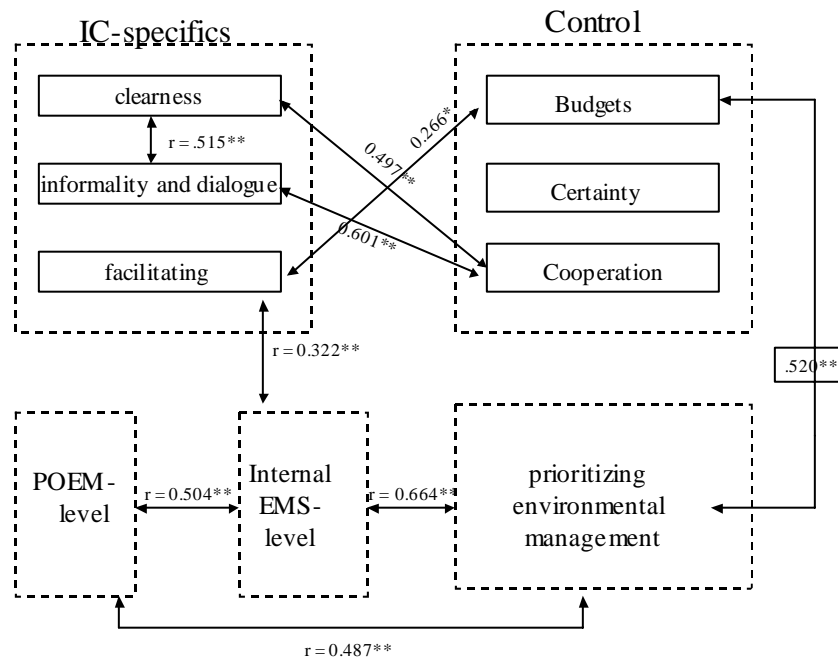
IC-specifics

clearness

r = .515**

informality and dialogue

facilitating

Control

Budgets

Certainty

Cooperation

0.266*

0.497**

0.601**

r = 0.322**

.520**

POEM-level

r = 0.504**

Internal EMS-level

r = 0.664**

prioritizing environmental management

r = 0.487**